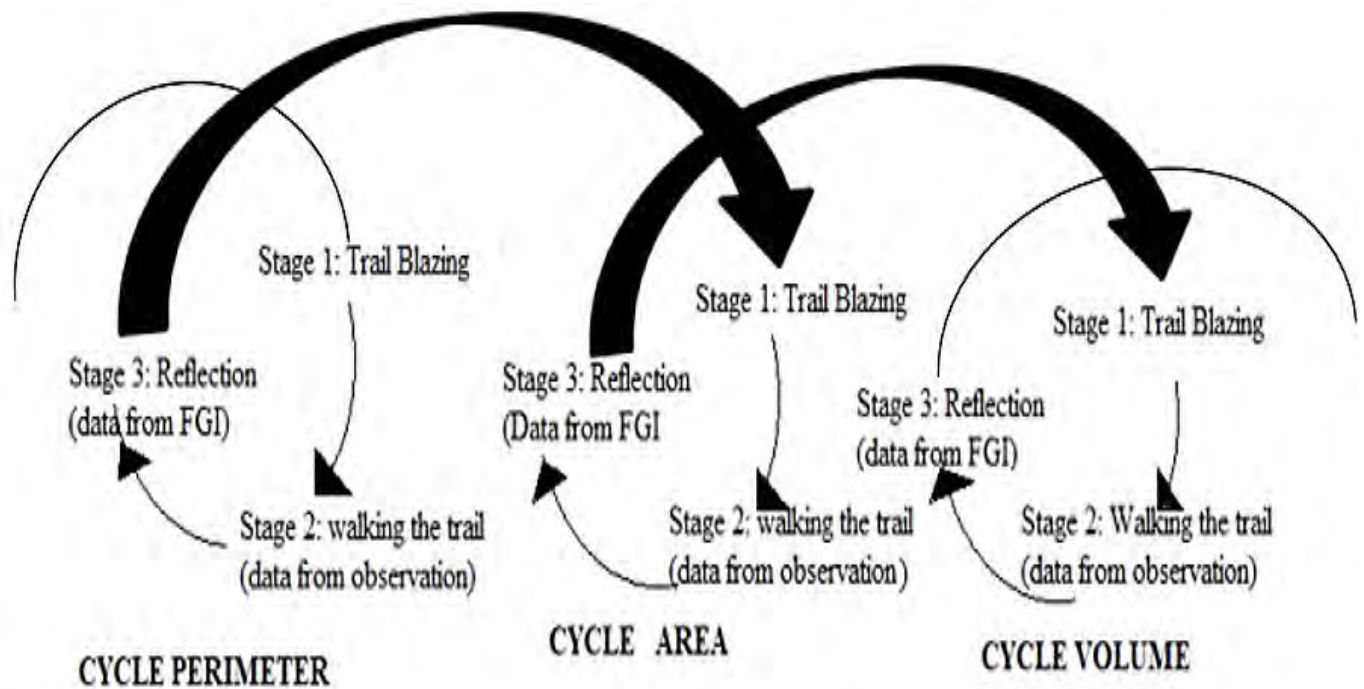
Stage 1: Trail Blazing

Stage 3: Reflection (data from FGI)

Stage 2: walking the trail (data from observation)

CYCLE PERIMETER

Stage 1: Trail Blazing

Stage 3: Reflection (Data from FGI

Stage 2: walking the trail (data from observation)

CYCLE AREA

Stage 1: Trail Blazing

Stage 3: Reflection (data from FGI)

Stage 2: Walking the trail (data from observation)

CYCLE VOLUME